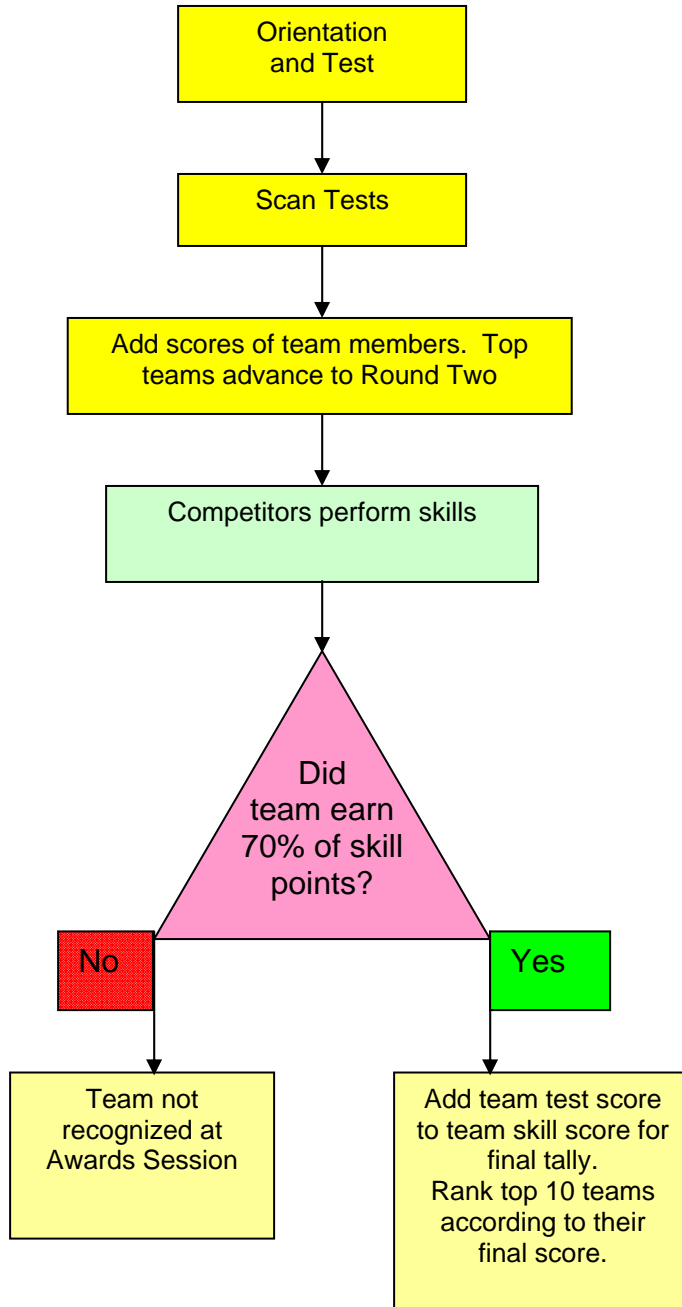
Orientation and Test

Scan Tests

Add scores of team members. Top teams advance to Round Two

Competitors perform skills

Did team earn 70% of skill points?

No

Yes

Team not recognized at Awards Session

Add team test score to team skill score for final tally.
Rank top 10 teams according to their final score.